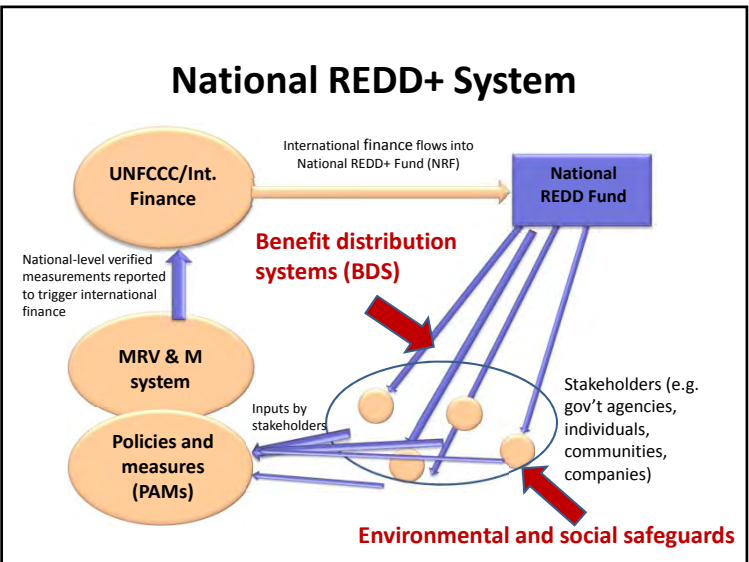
National REDD+ System

UNFCCC/Int. Finance

International finance flows into National REDD+ Fund (NRF)

National REDD Fund

Benefit distribution systems (BDS)

National-level verified measurements reported to trigger international finance

MRV & M system

Inputs by stakeholders

Policies and measures (PAMs)

Stakeholders (e.g. gov't agencies, individuals, communities, companies)

Environmental and social safeguards